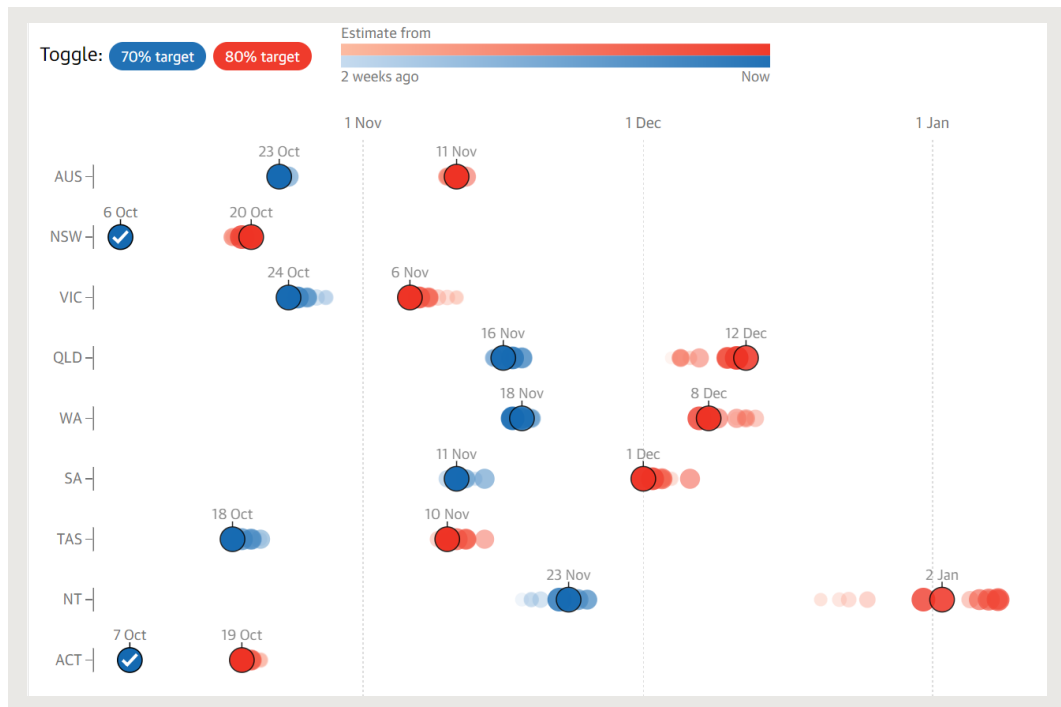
Toggle: 70% target 80% target

Estimate from
2 weeks ago
Now

1 Nov
1 Dec
1 Jan

AUS 23 Oct 11 Nov
NSW 6 Oct 20 Oct
VIC 24 Oct 6 Nov
QLD 16 Nov 12 Dec
WA 18 Nov 8 Dec
SA 11 Nov 1 Dec
TAS 18 Oct 10 Nov
NT 23 Nov 2 Jan
ACT 7 Oct 19 Oct